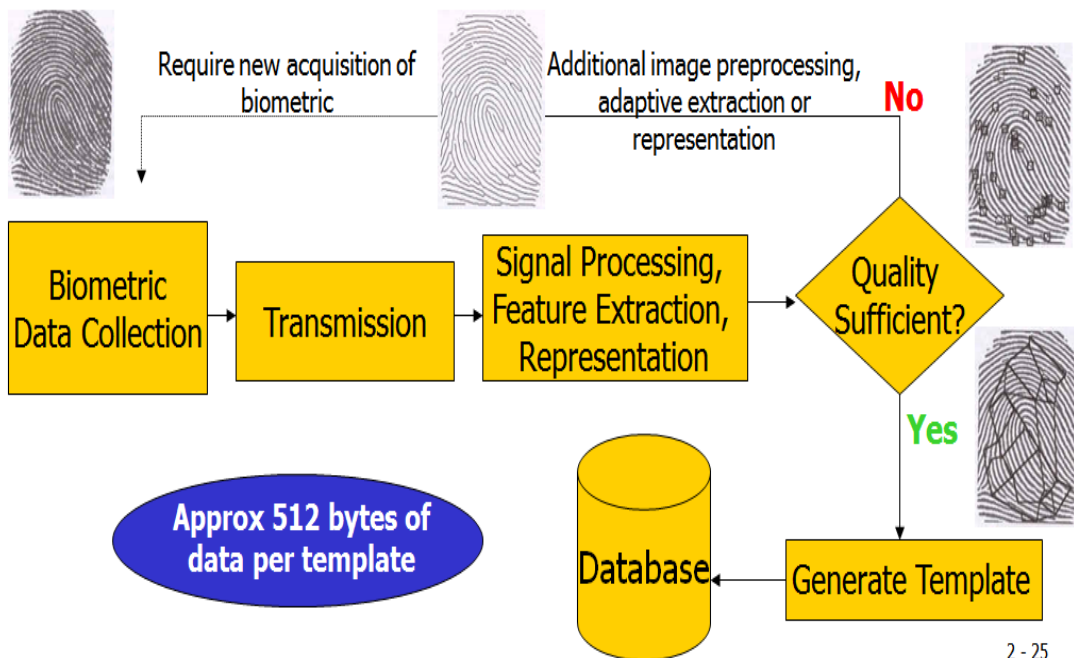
Require new acquisition of biometric

Additional image preprocessing, adaptive extraction or representation

No

Biometric Data Collection

Transmission

Signal Processing, Feature Extraction, Representation

Quality Sufficient?

Yes

Approx 512 bytes of data per template

Database

Generate Template

2 - 25